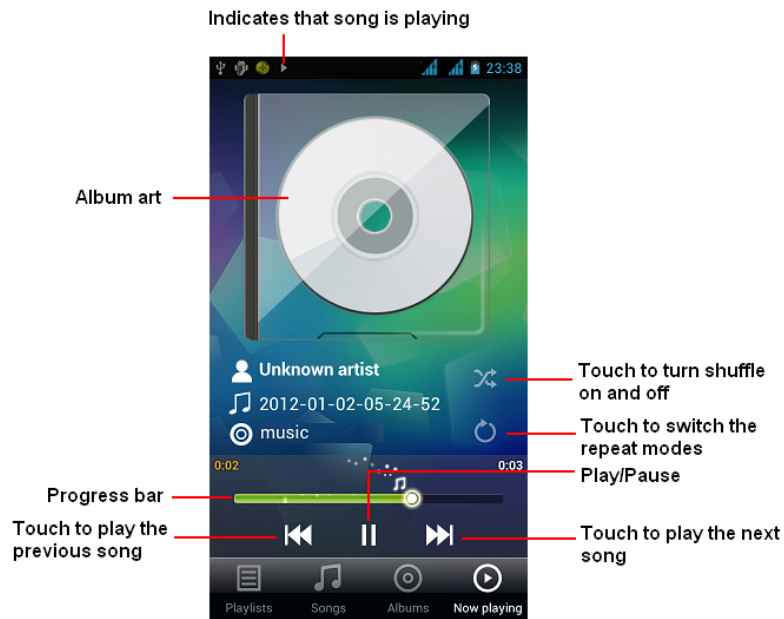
Indicates that song is playing

23:38

Album art

Unknown artist

2012-01-02-05-24-52

music

Touch to turn shuffle on and off

Touch to switch the repeat modes

0:02

0:03

Play/Pause

Progress bar

Touch to play the previous song

Touch to play the next song

Playlists

Songs

Albums

Now playing